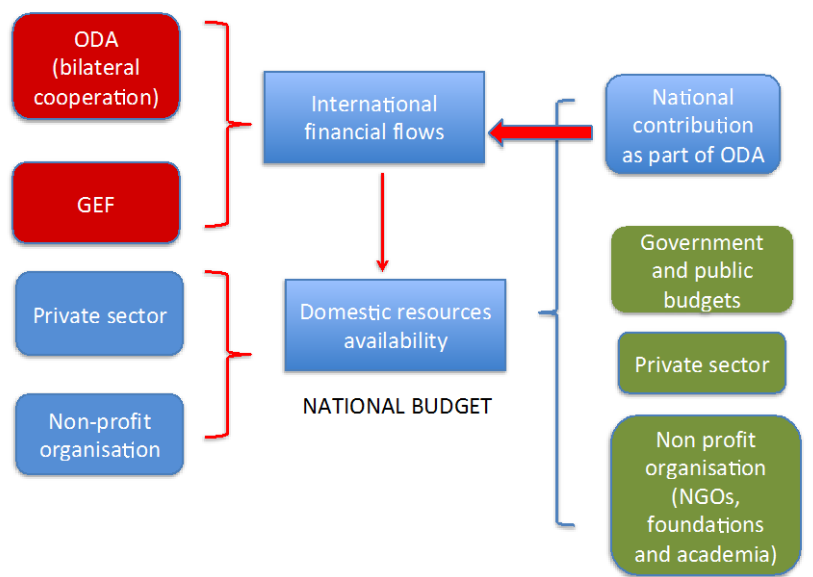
ODA (bilateral cooperation)

GEF

Private sector

Non-profit organisation

International financial flows

Domestic resources availability

NATIONAL BUDGET

National contribution as part of ODA

Government and public budgets

Private sector

Non profit organisation (NGOs, foundations and academia)